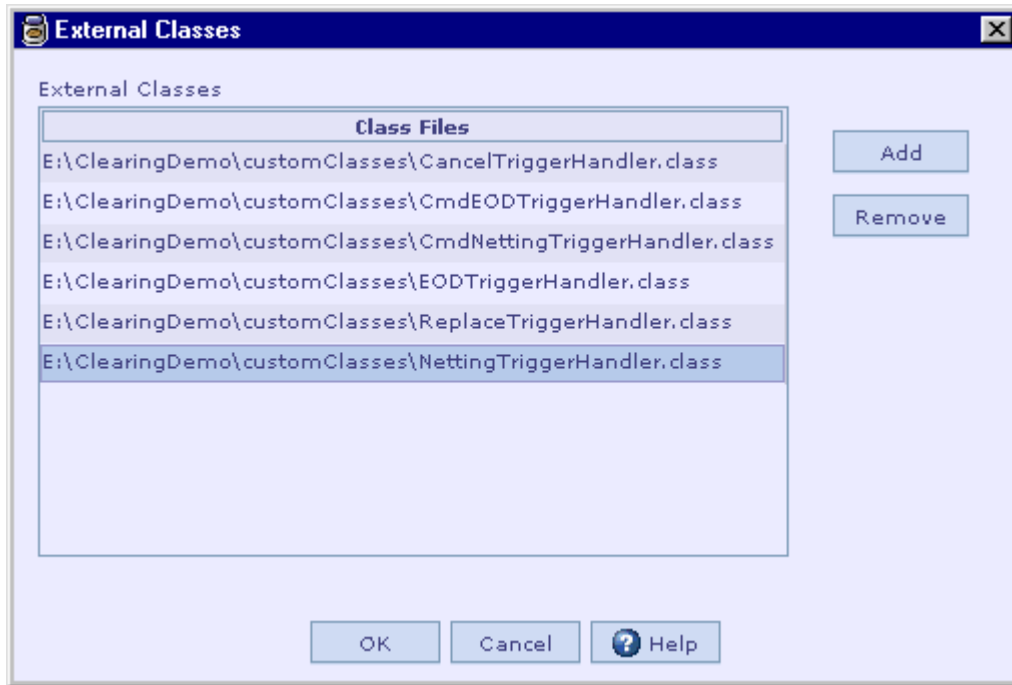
External Classes

External Classes

| Class Files |
|---|
| E:\ClearingDemo\customClasses\CancelTriggerHandler.class |
| E:\ClearingDemo\customClasses\CmdEODTriggerHandler.class |
| E:\ClearingDemo\customClasses\CmdNettingTriggerHandler.class |
| E:\ClearingDemo\customClasses\EODTriggerHandler.class |
| E:\ClearingDemo\customClasses\ReplaceTriggerHandler.class |
| E:\ClearingDemo\customClasses\NettingTriggerHandler.class |

Add

Remove

OK

Cancel

Help